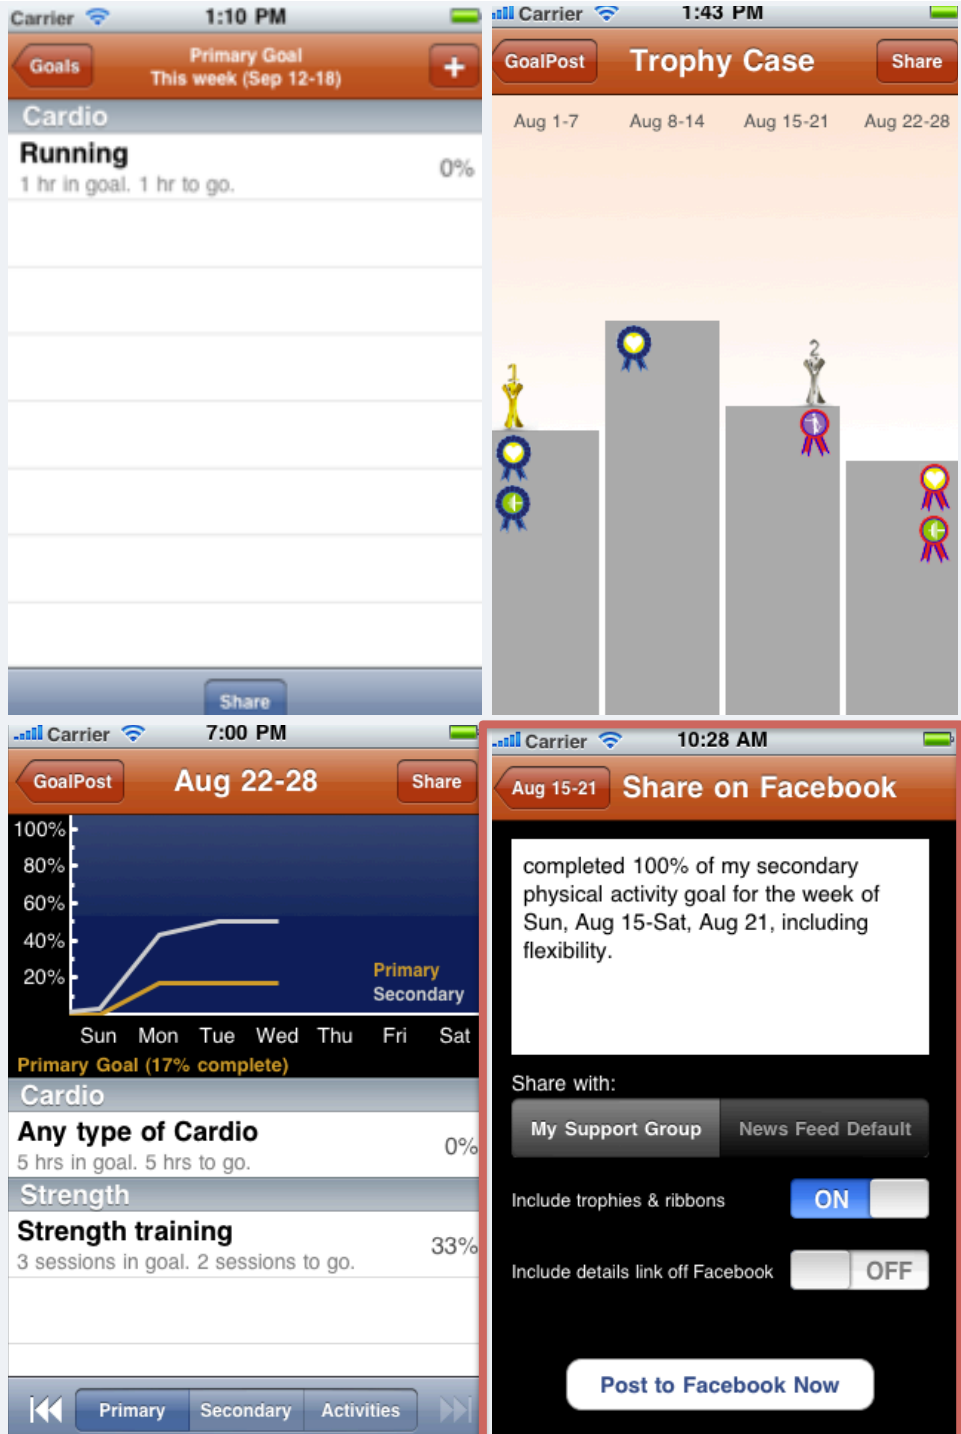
Carrier 1:10 PM

Goals

Primary Goal
This week (Sep 12-18)

+

Cardio

Running
1 hr in goal. 1 hr to go.
0%

Share

Carrier 1:43 PM

GoalPost

Trophy Case

Share

Aug 1-7 Aug 8-14 Aug 15-21 Aug 22-28

1

2

Carrier 7:00 PM

GoalPost

Aug 22-28

Share

100%
80%
60%
40%
20%

Primary
Secondary

Sun Mon Tue Wed Thu Fri Sat

Primary Goal (17% complete)

Cardio

Any type of Cardio
5 hrs in goal. 5 hrs to go.
0%

Strength

Strength training
3 sessions in goal. 2 sessions to go.
33%

Primary Secondary Activities

Carrier 10:28 AM

Aug 15-21

Share on Facebook

completed 100% of my secondary physical activity goal for the week of Sun, Aug 15-Sat, Aug 21, including flexibility.

Share with:

My Support Group News Feed Default

Include trophies & ribbons ON

Include details link off Facebook OFF

Post to Facebook Now